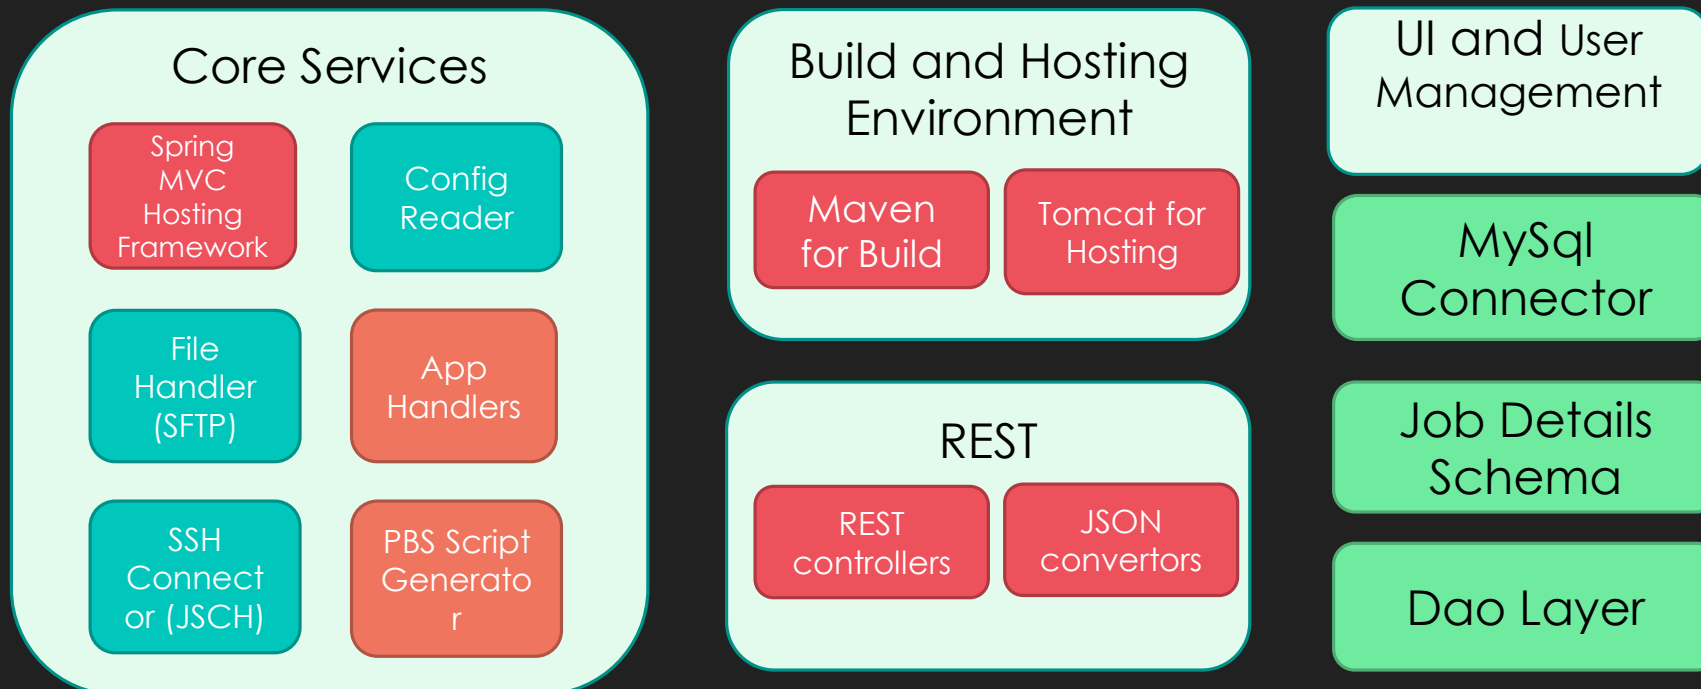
Core Services

Spring MVC Hosting Framework

Config Reader

File Handler (SFTP)

App Handlers

SSH Connect or (JSCH)

PBS Script Generato r

Build and Hosting Environment

Maven for Build

Tomcat for Hosting

REST

REST controllers

JSON convertors

UI and User Management

MySql Connector

Job Details Schema

Dao Layer